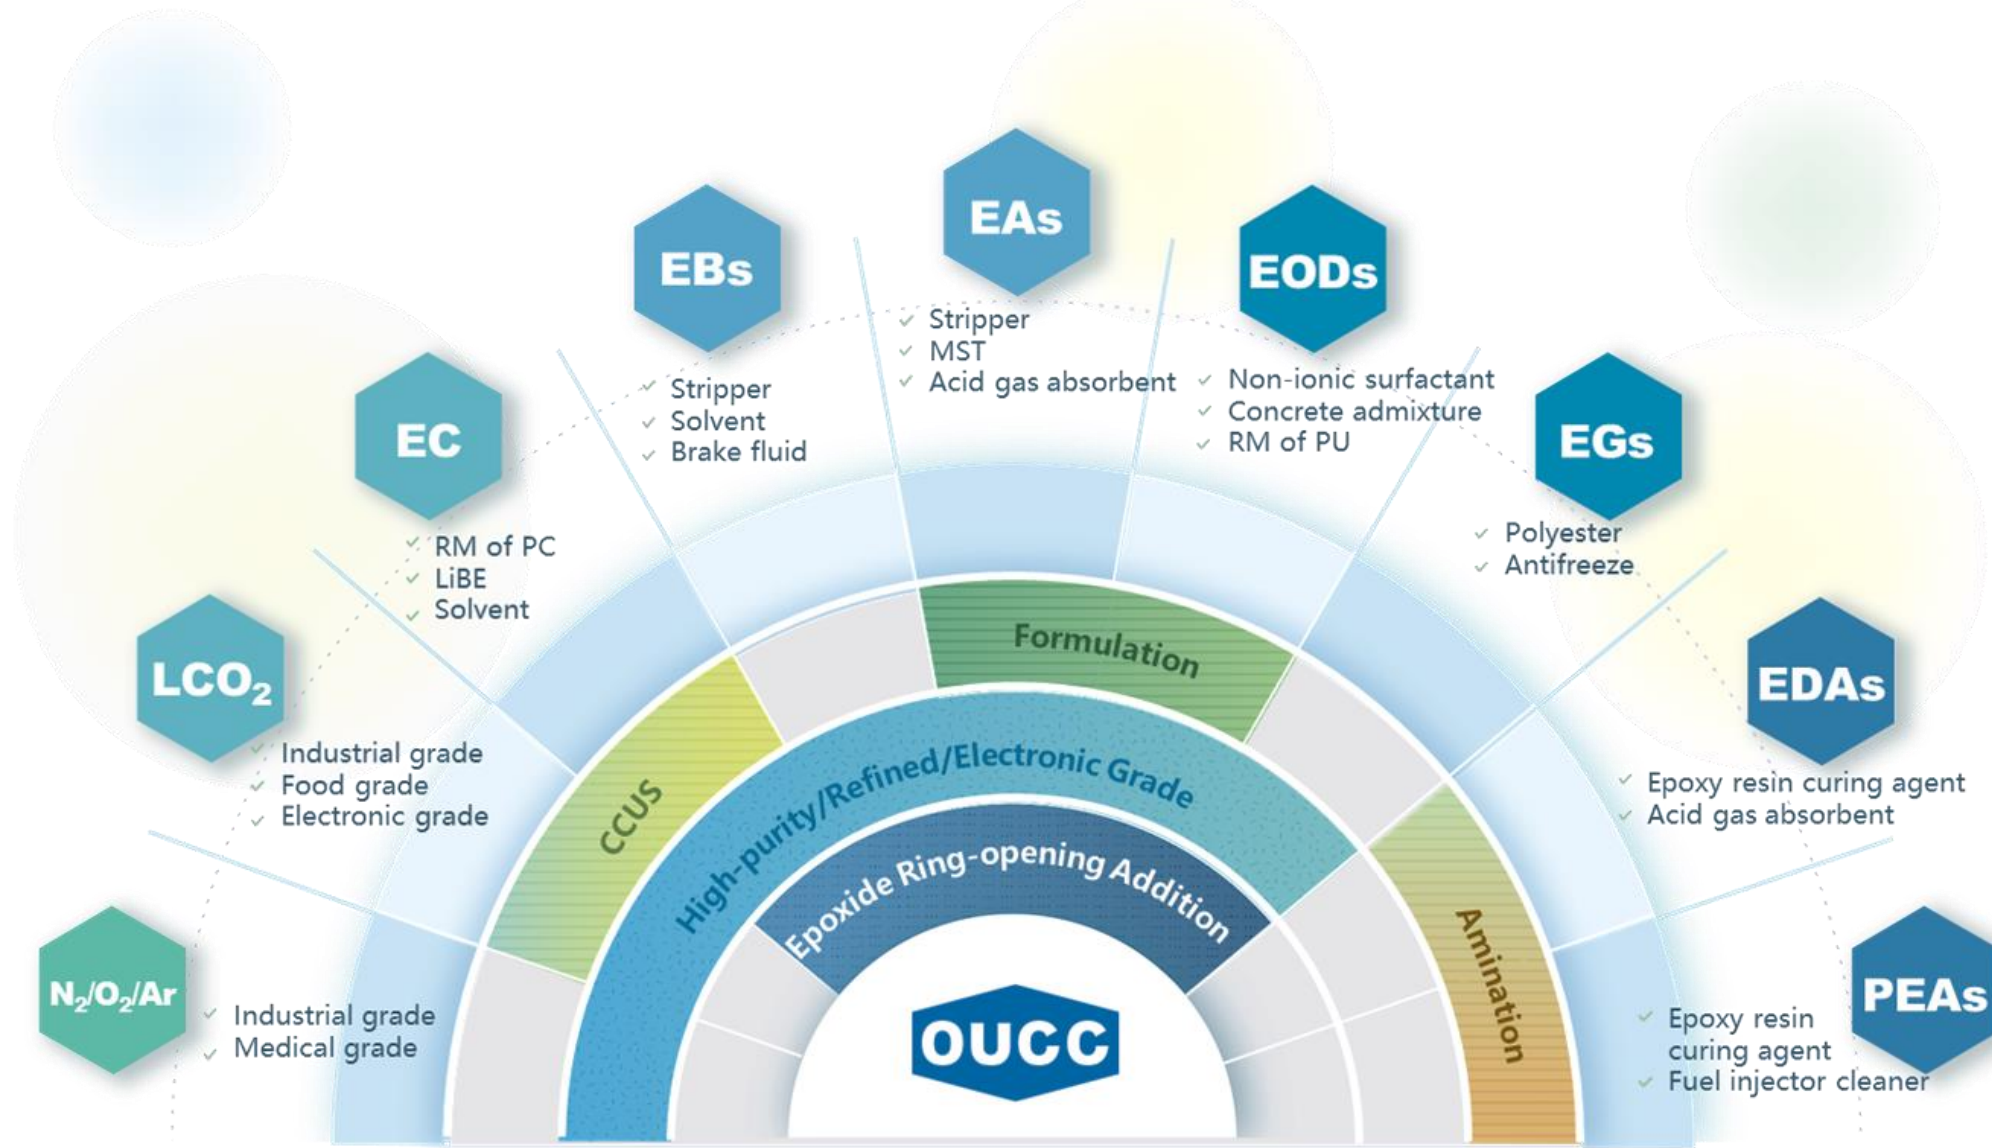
EAs

Stripper
MST
Acid gas absorbent

EBs

Stripper
Solvent
Brake fluid

EODs

Non-ionic surfactant
Concrete admixture
RM of PU

EC

RM of PC
LiBE
Solvent

EGs

Polyester
Antifreeze

$LCO_2$

Industrial grade
Food grade
Electronic grade

EDAs

Epoxy resin curing agent
Acid gas absorbent

$N_2/O_2/Ar$

Industrial grade
Medical grade

PEAs

Epoxy resin curing agent
Fuel injector cleaner

Formulation

CCUS

Amination

High-purity/Refined/Electronic Grade

Epoxide Ring-opening Addition

OUCC